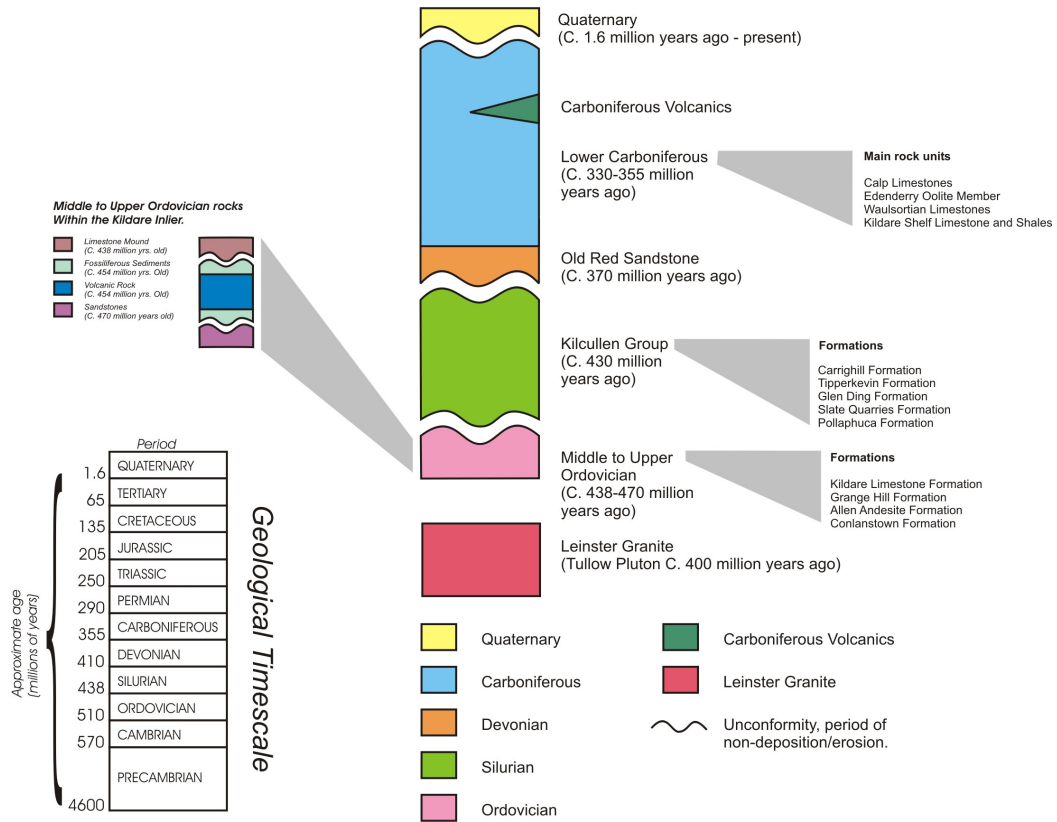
Middle to Upper Ordovician rocks Within the Kildare Inlier.

Limestone Mound (C. 438 million yrs. old)
Fossiliferous Sediments (C. 454 million yrs. Old)
Volcanic Rock (C. 454 million yrs. Old)
Sandstones (C. 470 million years old)

Quaternary (C. 1.6 million years ago - present)

Carboniferous Volcanics

Lower Carboniferous (C. 330-355 million years ago)

Main rock units

Calp Limestones
Edenderry Oolite Member
Waulsortian Limestones
Kildare Shelf Limestone and Shales

Old Red Sandstone (C. 370 million years ago)

Kilcullen Group (C. 430 million years ago)

Formations

Carrighill Formation
Tipperkevin Formation
Glen Ding Formation
Slate Quarries Formation
Pollaphuca Formation

Middle to Upper Ordovician (C. 438-470 million years ago)

Formations

Kildare Limestone Formation
Grange Hill Formation
Allen Andesite Formation
Conlanstown Formation

Leinster Granite (Tullow Pluton C. 400 million years ago)

Period

| | |
|---|---|
| 1.6 | QUATERNARY |
| 65 | TERTIARY |
| 135 | CRETACEOUS |
| 205 | JURASSIC |
| 250 | TRIASSIC |
| 290 | PERMIAN |
| 355 | CARBONIFEROUS |
| 410 | DEVONIAN |
| 438 | SILURIAN |
| 510 | ORDOVICIAN |
| 570 | CAMBRIAN |
| 4600 | PRECAMBRIAN |

Approximate age (millions of years)

Geological Timescale

Quaternary
Carboniferous
Devonian
Silurian
Ordovician
Carboniferous Volcanics
Leinster Granite
Unconformity, period of non-deposition/erosion.